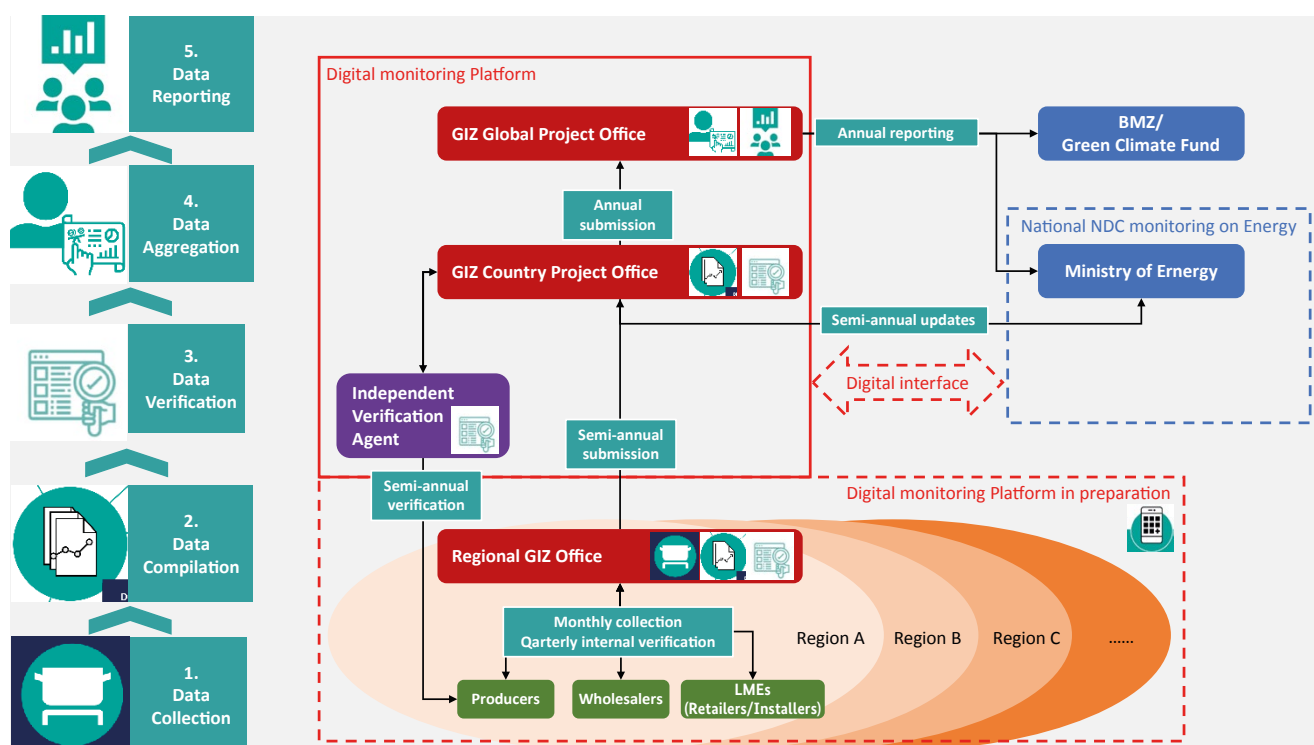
5. Data Reporting

4. Data Aggregation

3. Data Verification

2. Data Compilation

1. Data Collection

Digital monitoring Platform

GIZ Global Project Office

Annual reporting

BMZ/ Green Climate Fund

Annual submission

National NDC monitoring on Energy

GIZ Country Project Office

Ministry of Ernergy

Semi-annual updates

Digital interface

Independent Verification Agent

Semi-annual submission

Semi-annual verification

Digital monitoring Platform in preparation

Regional GIZ Office

Monthly collection
Qarterly internal verification

Region A

Region B

Region C

......

Producers

Wholesalers

LMEs (Retailers/Installers)